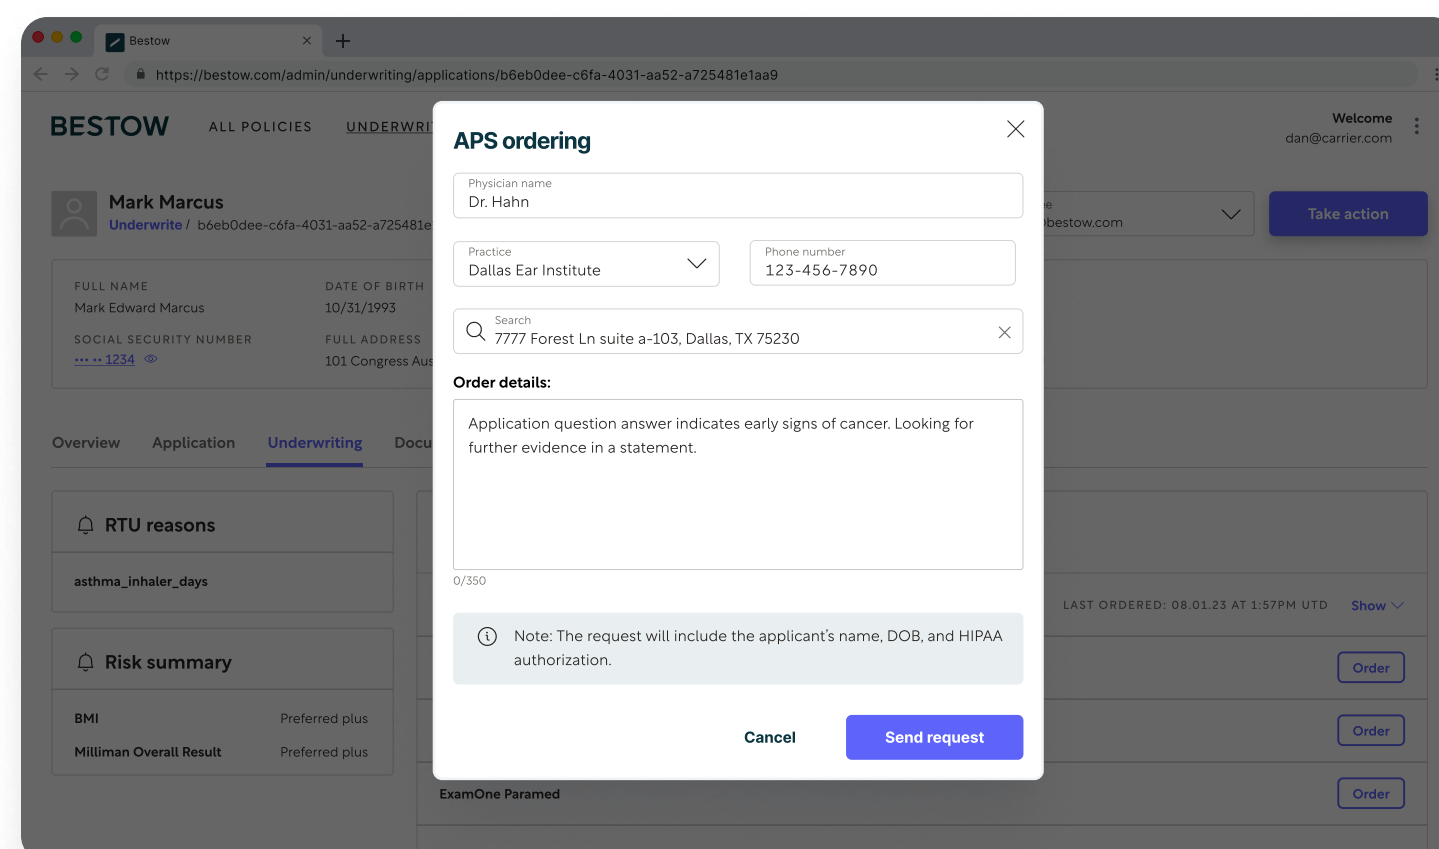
Bestow
https://bestow.com/admin/underwriting/applications/b6eb0dee-c6fa-4031-aa52-a725481e1aa9

BESTOW ALL POLICIES UNDERWRI

Welcome
dan@carrier.com

Mark Marcus
Underwrite / b6eb0dee-c6fa-4031-aa52-a725481e

e
bestow.com

Take action

FULL NAME
Mark Edward Marcus

DATE OF BIRTH
10/31/1993

SOCIAL SECURITY NUMBER
••• •• 1234

FULL ADDRESS
101 Congress Aus

Overview Application Underwriting Docu

RTU reasons
asthma_inhaler_days

Risk summary
BMI Preferred plus
Milliman Overall Result Preferred plus

LAST ORDERED: 08.01.23 AT 1:57PM UTD Show

Order
Order
ExamOne Paramed Order

APS ordering

Physician name
Dr. Hahn

Practice
Dallas Ear Institute

Phone number
123-456-7890

Search
7777 Forest Ln suite a-103, Dallas, TX 75230

Order details:

Application question answer indicates early signs of cancer. Looking for further evidence in a statement.

0/350

Note: The request will include the applicant's name, DOB, and HIPAA authorization.

Cancel
Send request